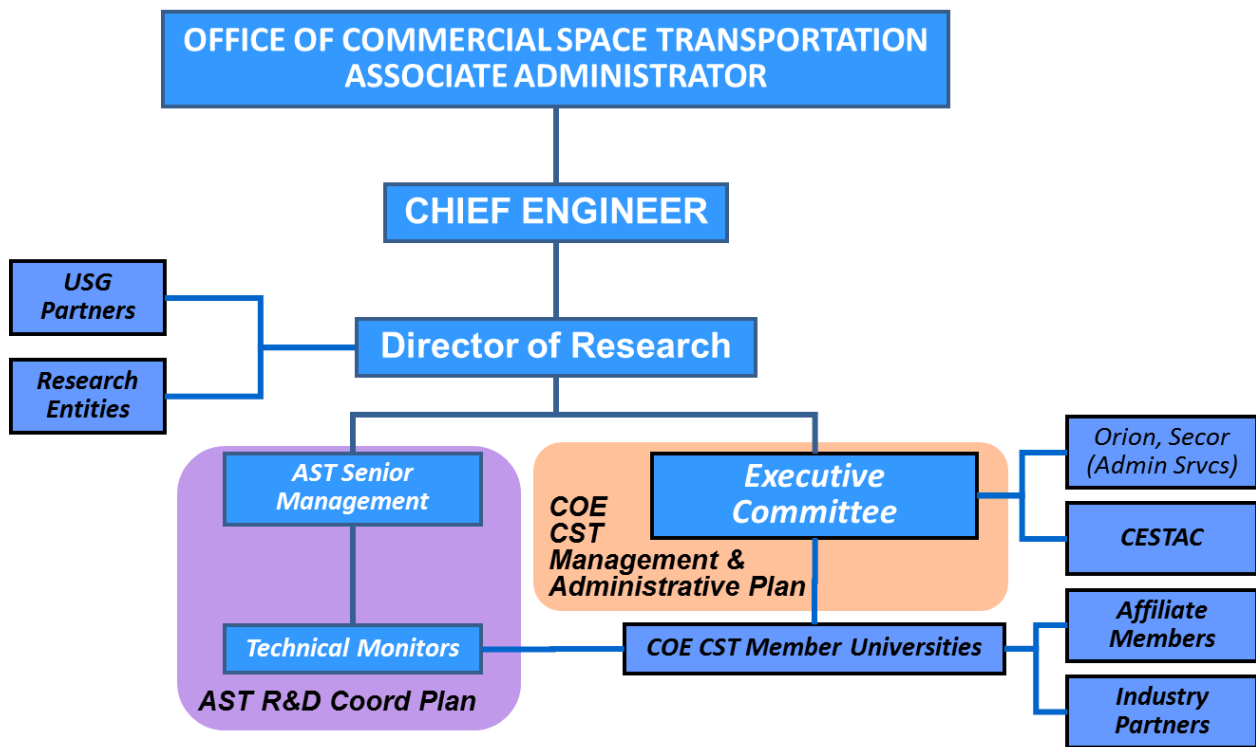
OFFICE OF COMMERCIAL SPACE TRANSPORTATION ASSOCIATE ADMINISTRATOR

CHIEF ENGINEER

USG Partners

Research Entities

Director of Research

AST Senior Management

Technical Monitors

AST R&D Coord Plan

Executive Committee

COE CST Management & Administrative Plan

Orion, Secor (Admin Srvcs)

CESTAC

COE CST Member Universities

Affiliate Members

Industry Partners